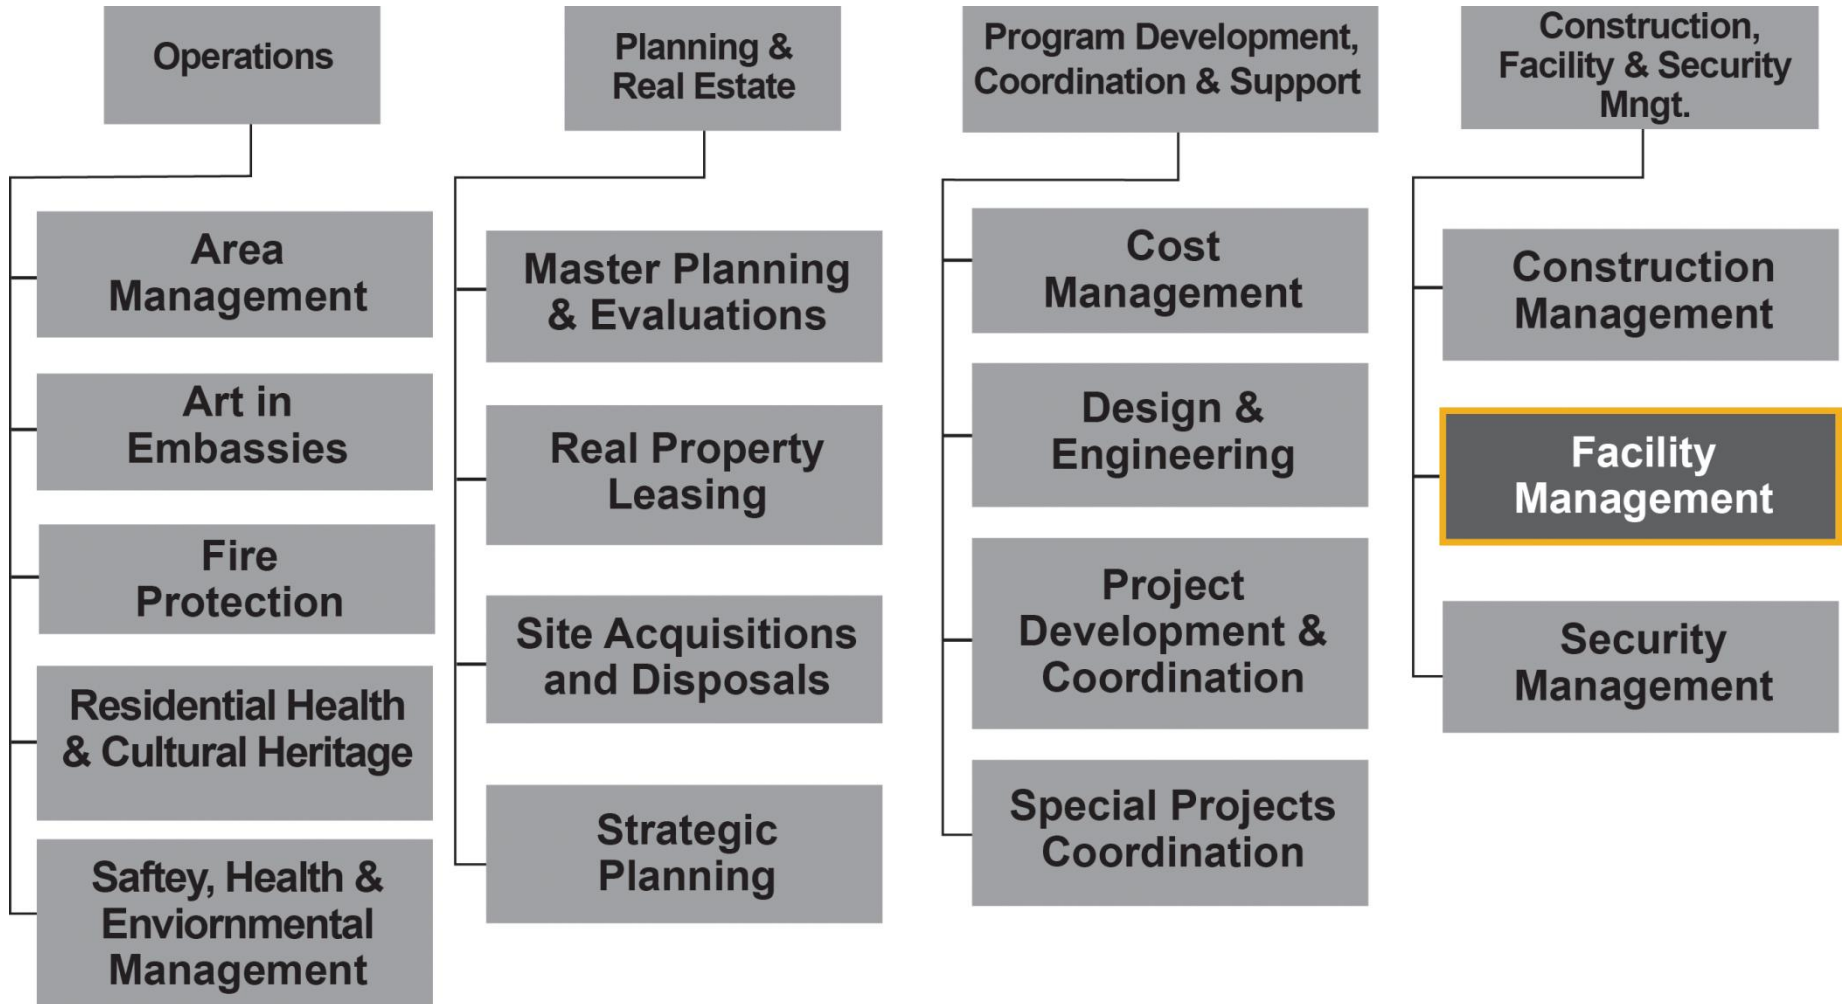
Operations

Area Management

Art in Embassies

Fire Protection

Residential Health & Cultural Heritage

Saftey, Health & Enviornmental Management

Planning & Real Estate

Master Planning & Evaluations

Real Property Leasing

Site Acquisitions and Disposals

Strategic Planning

Program Development, Coordination & Support

Cost Management

Design & Engineering

Project Development & Coordination

Special Projects Coordination

Construction, Facility & Security Mngt.

Construction Management

Facility Management

Security Management